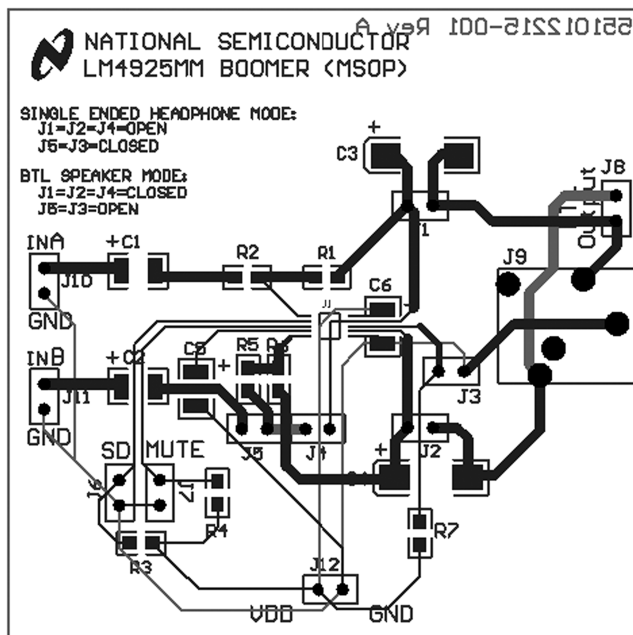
NATIONAL SEMICONDUCTOR
LM4925MM BOOMER (MSOP)

551012215-001 Rev A

SINGLE ENDED HEADPHONE MODE:
J1=J2=J4=OPEN
J5=J3=CLOSED

BTL SPEAKER MODE:
J1=J2=J4=CLOSED
J5=J3=OPEN

C3
+
J8
Out
INA
+C1
R2
R1
J10
GND
C6
J9
INB
+C2
C5
R5
R6
+
J11
J3
GND
J5
J4
+
J2
SD
MUTE
J6
J7
R4
R7
R3
J12
VDD
GND